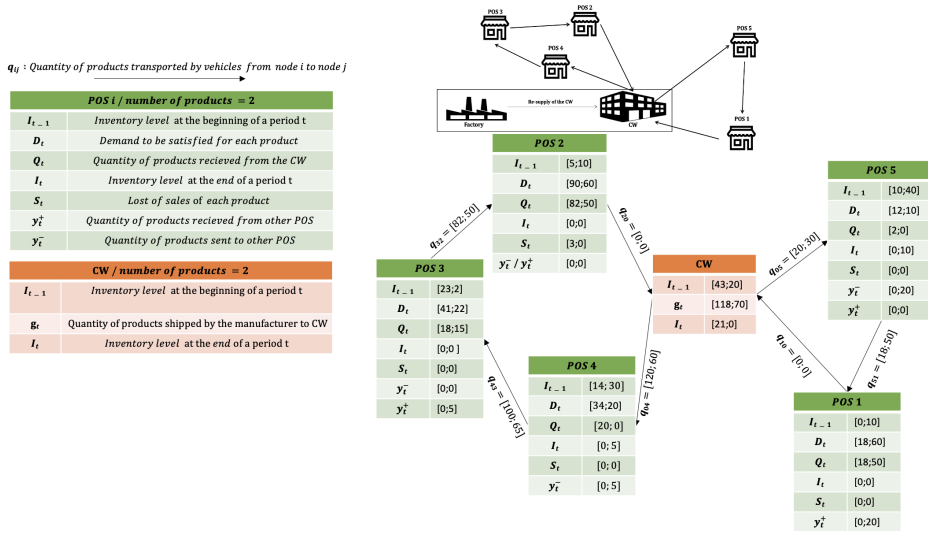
$q_{ij}$ : Quantity of products transported by vehicles from node i to node j

| POS i / number of products = 2 | |
|---|---|
| $I_{t-1}$ | Inventory level at the beginning of a period t |
| $D_t$ | Demand to be satisfied for each product |
| $Q_t$ | Quantity of products recieved from the CW |
| $I_t$ | Inventory level at the end of a period t |
| $S_t$ | Lost of sales of each product |
| $y_t^+$ | Quantity of products recieved from other POS |
| $y_t^-$ | Quantity of products sent to other POS |

| CW / number of products = 2 | |
|---|---|
| $I_{t-1}$ | Inventory level at the beginning of a period t |
| $g_t$ | Quantity of products shipped by the manufacturer to CW |
| $I_t$ | Inventory level at the end of a period t |

POS 3
POS 2
POS 5
POS 4
Re-supply of the CW
Factory
CW
POS 1

| POS 2 | |
|---|---|
| $I_{t-1}$ | [5;10] |
| $D_t$ | [90;60] |
| $Q_t$ | [82;50] |
| $I_t$ | [0;0] |
| $S_t$ | [3;0] |
| $y_t^-$ / $y_t^+$ | [0;0] |

$q_{32} = [82; 50]$

$q_{20} = [0; 0]$

| POS 3 | |
|---|---|
| $I_{t-1}$ | [23;2] |
| $D_t$ | [41;22] |
| $Q_t$ | [18;15] |
| $I_t$ | [0;0 ] |
| $S_t$ | [0;0] |
| $y_t^-$ | [0;0] |
| $y_t^+$ | [0;5] |

| CW | |
|---|---|
| $I_{t-1}$ | [43;20] |
| $g_t$ | [118;70] |
| $I_t$ | [21;0] |

$q_{05} = [20; 30]$

| POS 5 | |
|---|---|
| $I_{t-1}$ | [10;40] |
| $D_t$ | [12;10] |
| $Q_t$ | [2;0] |
| $I_t$ | [0;10] |
| $S_t$ | [0;0] |
| $y_t^-$ | [0;20] |
| $y_t^+$ | [0;0] |

$q_{10} = [0; 0]$

$q_{51} = [18; 50]$

$q_{43} = [100; 65]$

$q_{04} = [120; 60]$

| POS 4 | |
|---|---|
| $I_{t-1}$ | [14; 30] |
| $D_t$ | [34;20] |
| $Q_t$ | [20; 0] |
| $I_t$ | [0; 5] |
| $S_t$ | [0; 0] |
| $y_t^-$ | [0; 5] |

| POS 1 | |
|---|---|
| $I_{t-1}$ | [0;10] |
| $D_t$ | [18;60] |
| $Q_t$ | [18;50] |
| $I_t$ | [0;0] |
| $S_t$ | [0;0] |
| $y_t^+$ | [0;20] |